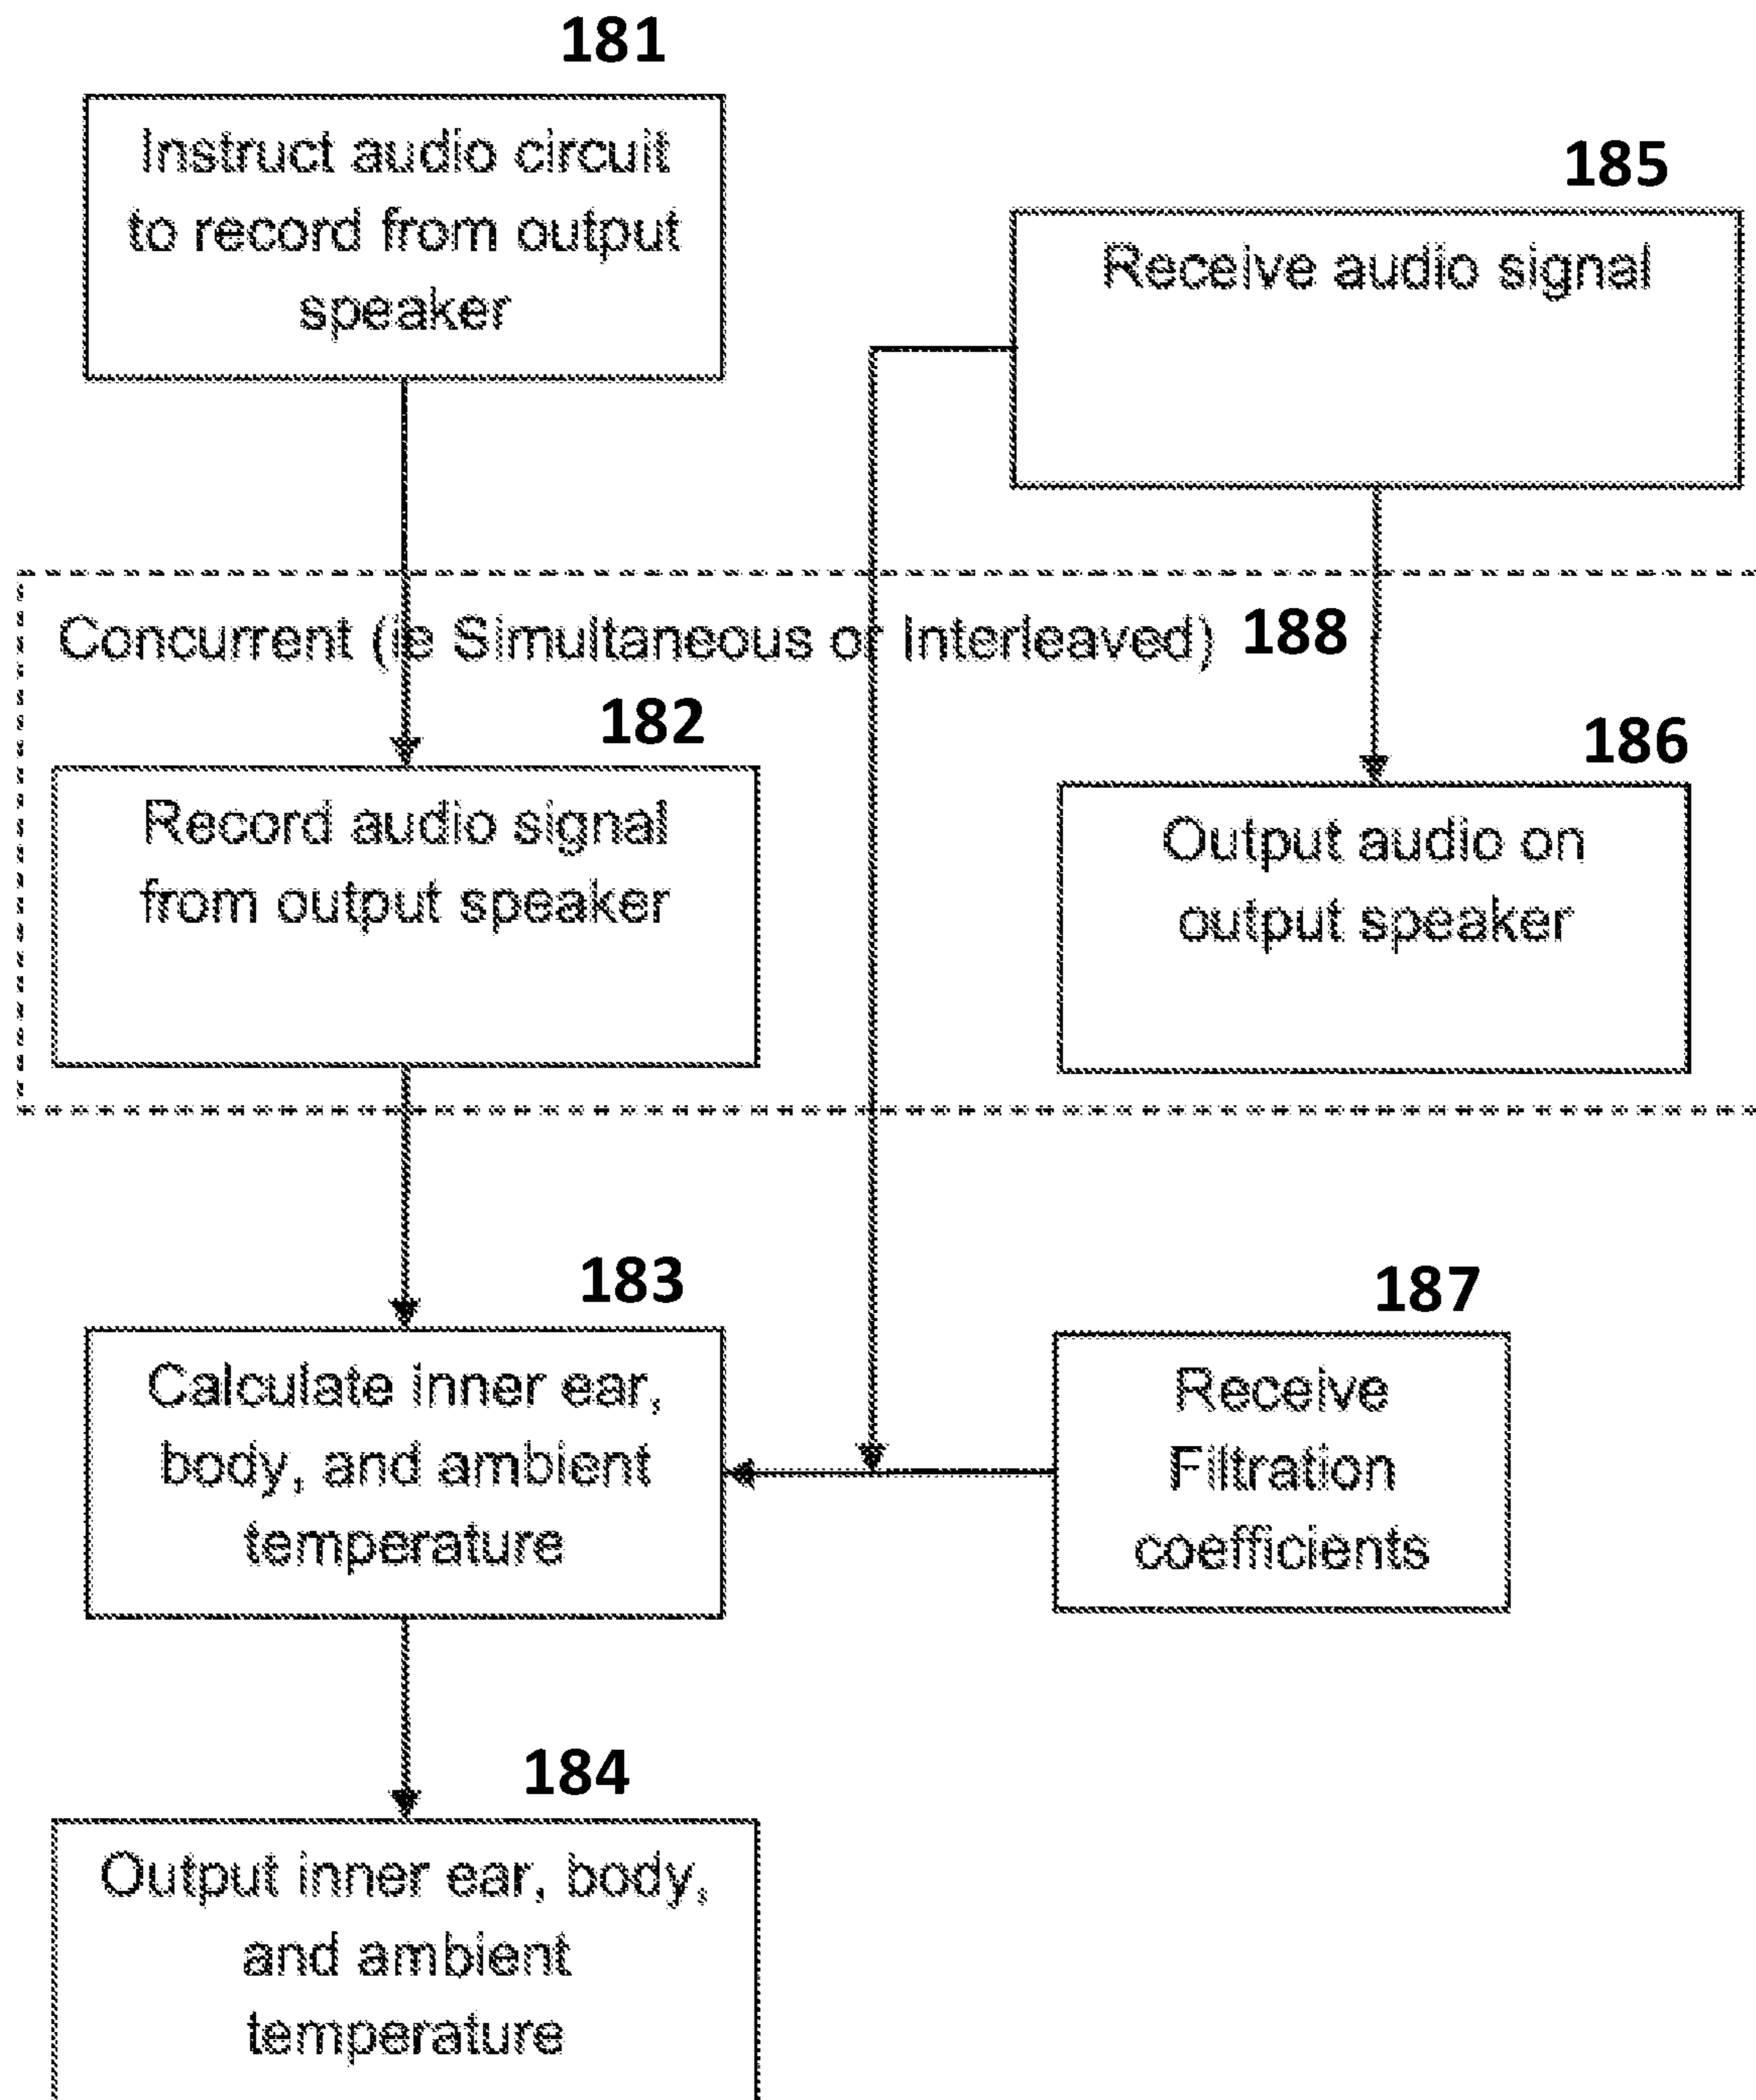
181

Instruct audio circuit to record from output speaker

185

Receive audio signal

Concurrent (ie Simultaneous or Interleaved) 188

182

Record audio signal from output speaker

186

Output audio on output speaker

183

Calculate inner ear, body, and ambient temperature

187

Receive Filtration coefficients

184

Output inner ear, body, and ambient temperature